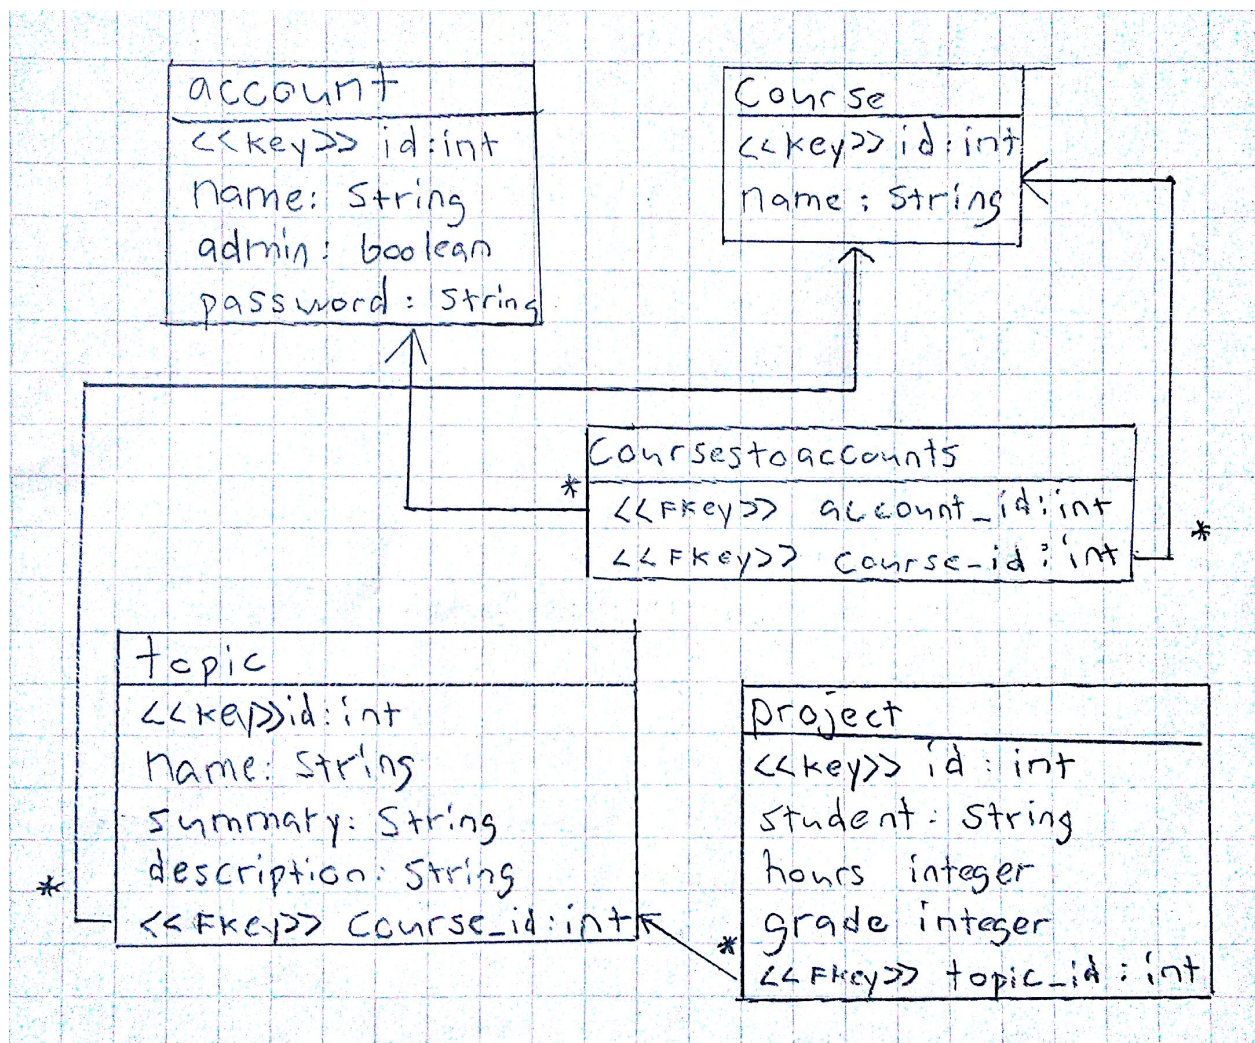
account
<<key>> id:int
name: String
admin: boolean
password: String

Course
<<key>> id:int
name: String

Coursestoaccounts
* <<FKey>> account_id:int
<<FKey>> course-id:int *

topic
<<key>>id:int
name: String
summary: String
description: String
* <<FKey>> Course_id:int

project
<<key>> id : int
Student: String
hours integer
grade integer
* <<FKey>> topic_id : int